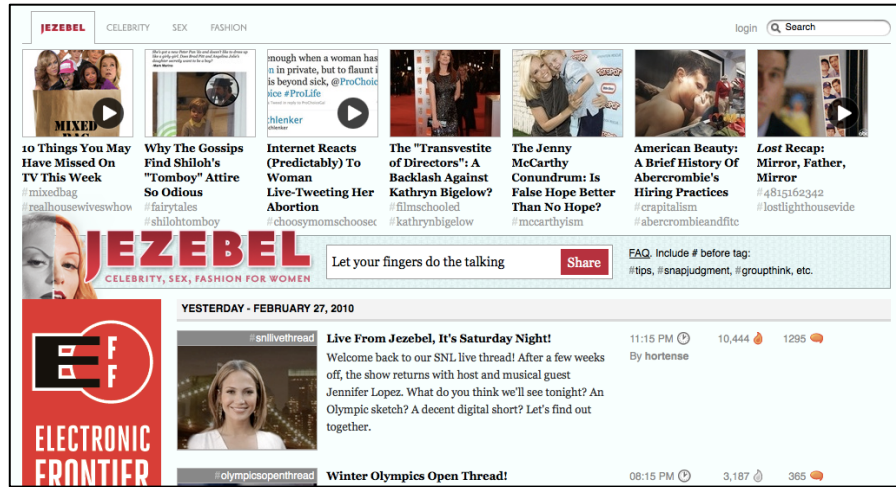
JEZEBEL CELEBRITY SEX FASHION

login Search

MIXED BAG

enough when a woman has in private, but to flaunt i is beyond sick, @ProChoic ice #ProLife

10 Things You May Have Missed On TV This Week
#mixedbag
#realhousewiveswhow

Why The Gossips Find Shiloh's "Tomboy" Attire So Odious
#fairytales
#shilohtomboy

Internet Reacts (Predictably) To Woman Live-Tweeting Her Abortion
#choosymomschoosec

The "Transvestite of Directors": A Backlash Against Kathryn Bigelow?
#filmschooled
#kathrynbigelow

The Jenny McCarthy Conundrum: Is False Hope Better Than No Hope?
#mccarthyism

American Beauty: A Brief History Of Abercrombie's Hiring Practices
#crapitalism
#abercrombieandfitc

Lost Recap: Mirror, Father, Mirror
#4815162342
#lostlighthousevide

JEZEBEL
CELEBRITY, SEX, FASHION FOR WOMEN

Let your fingers do the talking
Share

FAQ. Include # before tag:
#tips, #snapjudgment, #groupthink, etc.

EFF
ELECTRONIC FRONTIER

YESTERDAY - FEBRUARY 27, 2010

#snllivethread
Live From Jezebel, It's Saturday Night!
Welcome back to our SNL live thread! After a few weeks off, the show returns with host and musical guest Jennifer Lopez. What do you think we'll see tonight? An Olympic sketch? A decent digital short? Let's find out together.

11:15 PM
By hortense
10,444
1295

#olympicsopenthread
Winter Olympics Open Thread!

08:15 PM
3,187
365